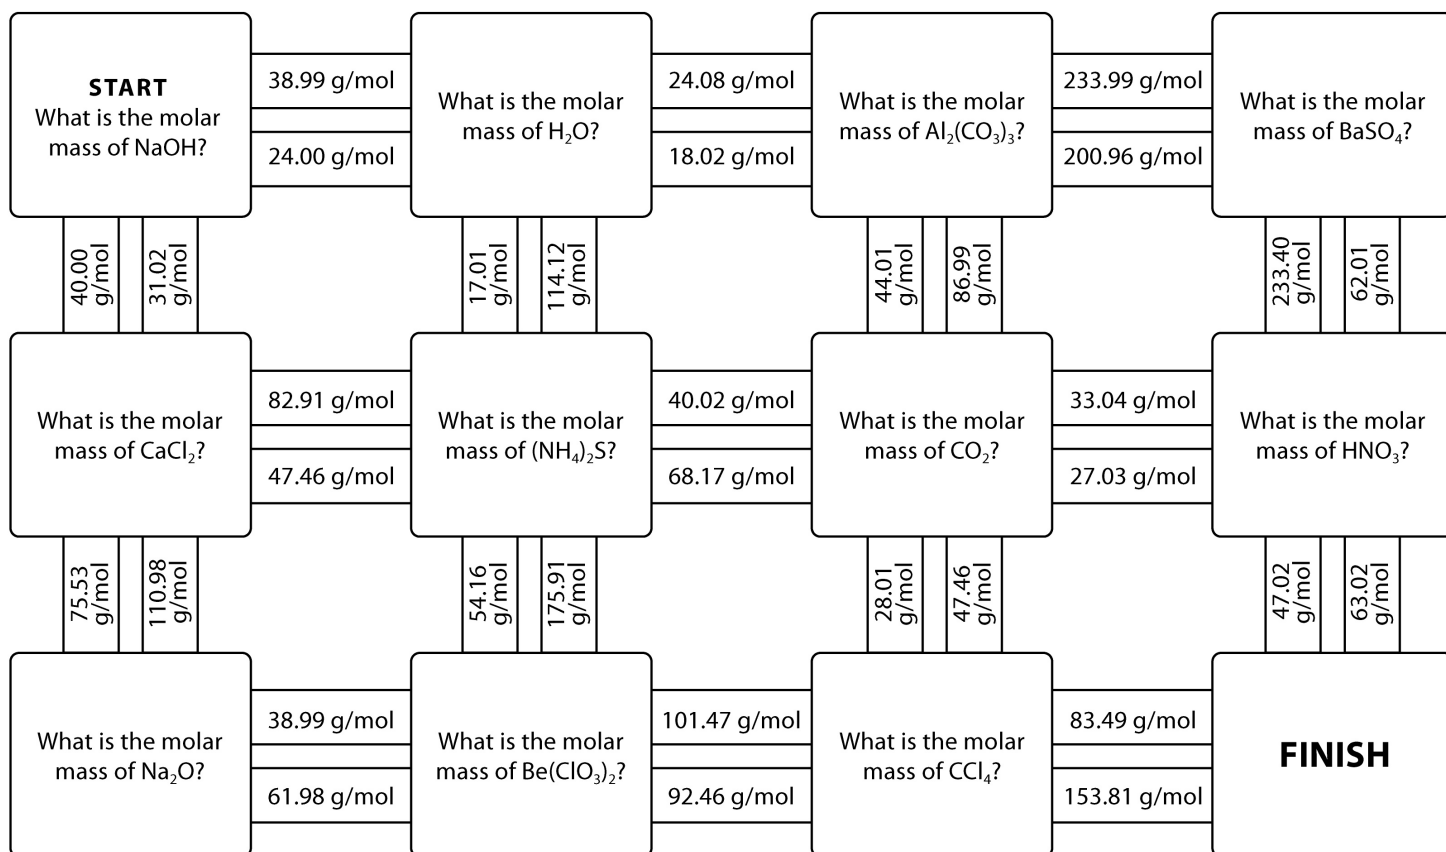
START
What is the molar mass of NaOH?

38.99 g/mol

24.00 g/mol

What is the molar mass of $H_2O$?

24.08 g/mol

18.02 g/mol

What is the molar mass of $Al_2(CO_3)_3$?

233.99 g/mol

200.96 g/mol

What is the molar mass of $BaSO_4$?

40.00 g/mol

31.02 g/mol

17.01 g/mol

114.12 g/mol

44.01 g/mol

86.99 g/mol

233.40 g/mol

62.01 g/mol

What is the molar mass of $CaCl_2$?

82.91 g/mol

47.46 g/mol

What is the molar mass of $(NH_4)_2S$?

40.02 g/mol

68.17 g/mol

What is the molar mass of $CO_2$?

33.04 g/mol

27.03 g/mol

What is the molar mass of $HNO_3$?

75.53 g/mol

110.98 g/mol

54.16 g/mol

175.91 g/mol

28.01 g/mol

47.46 g/mol

47.02 g/mol

63.02 g/mol

What is the molar mass of $Na_2O$?

38.99 g/mol

61.98 g/mol

What is the molar mass of $Be(ClO_3)_2$?

101.47 g/mol

92.46 g/mol

What is the molar mass of $CCl_4$?

83.49 g/mol

153.81 g/mol

FINISH